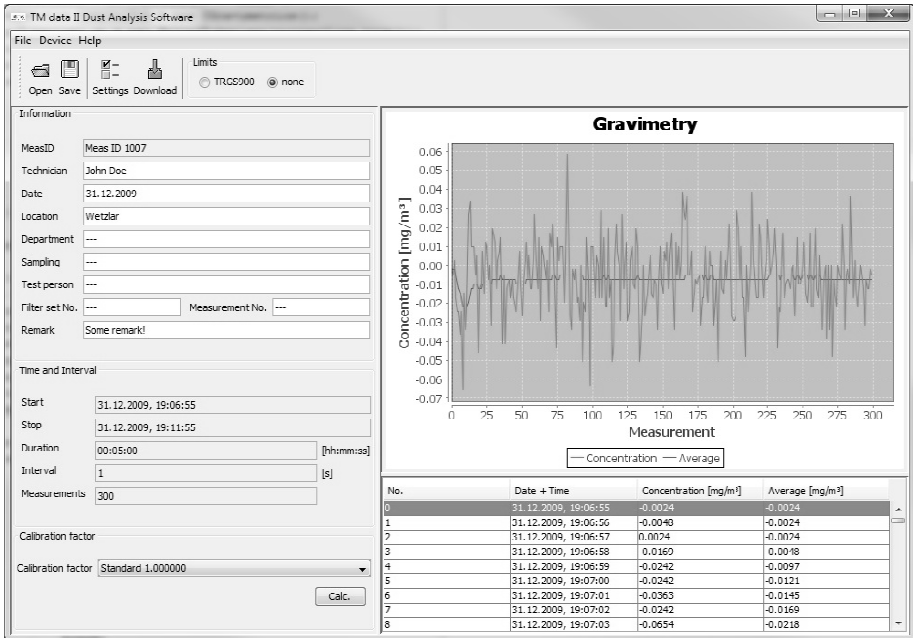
TM data II Dust Analysis Software

File Device Help

Open Save Settings Download

Limits
TRGS900 none

Information

MeasID Meas ID 1007
Technician John Doe
Date 31.12.2009
Location Wetzlar
Department ---
Sampling ---
Test person ---
Filter set No. --- Measurement No. ---
Remark Some remark!

Time and Interval

Start 31.12.2009, 19:06:55
Stop 31.12.2009, 19:11:55
Duration 00:05:00 [hh:mm:ss]
Interval 1 [s]
Measurements 300

Calibration factor

Calibration factor Standard 1.000000

Calc.

Gravimetry

0.06
0.05
0.04
0.03
0.02
0.01
0.00
-0.01
-0.02
-0.03
-0.04
-0.05
-0.06
-0.07

Concentration [mg/m³]

0 25 50 75 100 125 150 175 200 225 250 275 300

Measurement

Concentration Average

| No. | Date + Time | Concentration [mg/m³] | Average [mg/m³] |
|---|---|---|---|
| 0 | 31.12.2009, 19:06:55 | -0.0024 | -0.0024 |
| 1 | 31.12.2009, 19:06:56 | -0.0048 | -0.0024 |
| 2 | 31.12.2009, 19:06:57 | 0.0024 | -0.0024 |
| 3 | 31.12.2009, 19:06:58 | 0.0169 | 0.0048 |
| 4 | 31.12.2009, 19:06:59 | -0.0242 | -0.0097 |
| 5 | 31.12.2009, 19:07:00 | -0.0242 | -0.0121 |
| 6 | 31.12.2009, 19:07:01 | -0.0363 | -0.0145 |
| 7 | 31.12.2009, 19:07:02 | -0.0242 | -0.0169 |
| 8 | 31.12.2009, 19:07:03 | -0.0654 | -0.0218 |